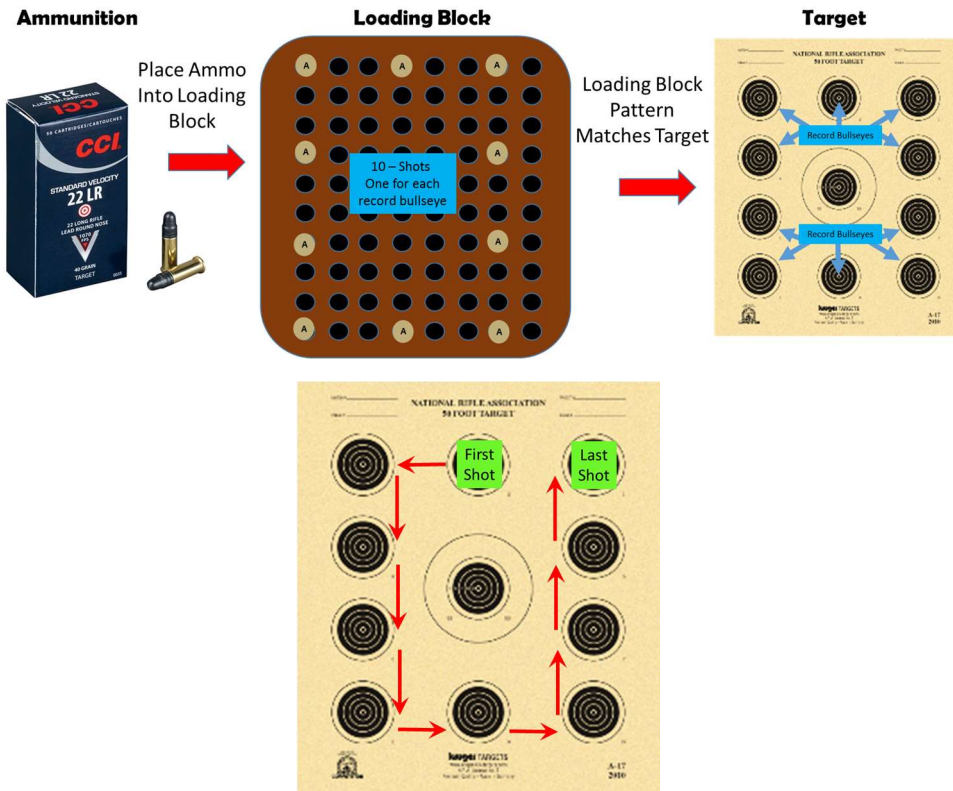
Ammunition

Place Ammo Into Loading Block

Loading Block

A A A A A A A A A A

10 – Shots One for each record bullseye

Loading Block Pattern Matches Target

Target

NATIONAL RIFLE ASSOCIATION 50 FOOT TARGET

Record Bullseyes

Record Bullseyes

A-17 2010

CCI
STANDARD VELOCITY
22 LR
22 LONG RIFLE LEAD ROUND NOSE
40 GRAIN
TARGET

NATIONAL RIFLE ASSOCIATION 50 FOOT TARGET

First Shot

Last Shot

A-17 2010